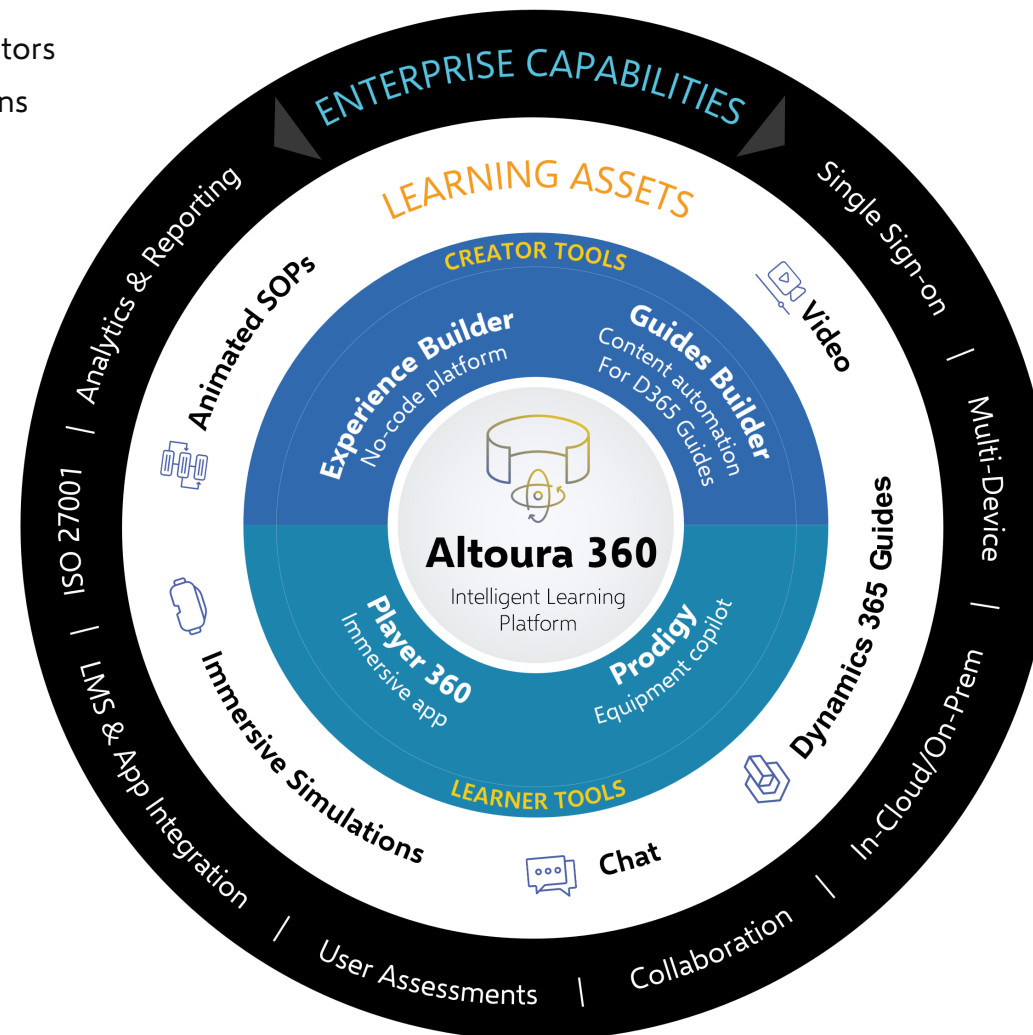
tors
ns

ENTERPRISE CAPABILITIES

Single Sign-on | Multi-Device | In-Cloud/On-Prem | Collaboration | User Assessments | LMS & App Integration | ISO 27001 | Analytics & Reporting

LEARNING ASSETS

Video
Dynamics 365 Guides
Chat
Immersive Simulations
Animated SOPs

CREATOR TOOLS

Experience Builder
No-code platform

Guides Builder
Content automation
For D365 Guides

Altoura 360
Intelligent Learning Platform

Player 360
Immersive app

Prodigy
Equipment copilot

LEARNER TOOLS